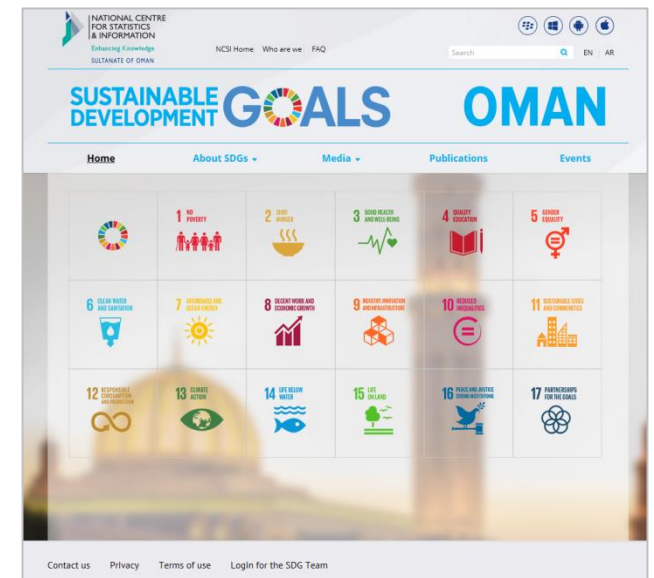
NATIONAL CENTRE FOR STATISTICS & INFORMATION
Enhancing Knowledge
SULTANATE OF OMAN

NCSI Home Who are we FAQ

Search EN AR

SUSTAINABLE DEVELOPMENT GOALS OMAN

Home About SDGs Media Publications Events

1 NO POVERTY
2 ZERO HUNGER
3 GOOD HEALTH AND WELL-BEING
4 QUALITY EDUCATION
5 GENDER EQUALITY
6 CLEAN WATER AND SANITATION
7 AFFORDABLE AND CLEAN ENERGY
8 DECENT WORK AND ECONOMIC GROWTH
9 INDUSTRY, INNOVATION AND INFRASTRUCTURE
10 REDUCED INEQUALITIES
11 SUSTAINABLE CITIES AND COMMUNITIES
12 RESPONSIBLE CONSUMPTION AND PRODUCTION
13 CLIMATE ACTION
14 LIFE BELOW WATER
15 LIFE ON LAND
16 PEACE AND JUSTICE STRONG INSTITUTIONS
17 PARTNERSHIPS FOR THE GOALS

Contact us Privacy Terms of use Login for the SDG Team